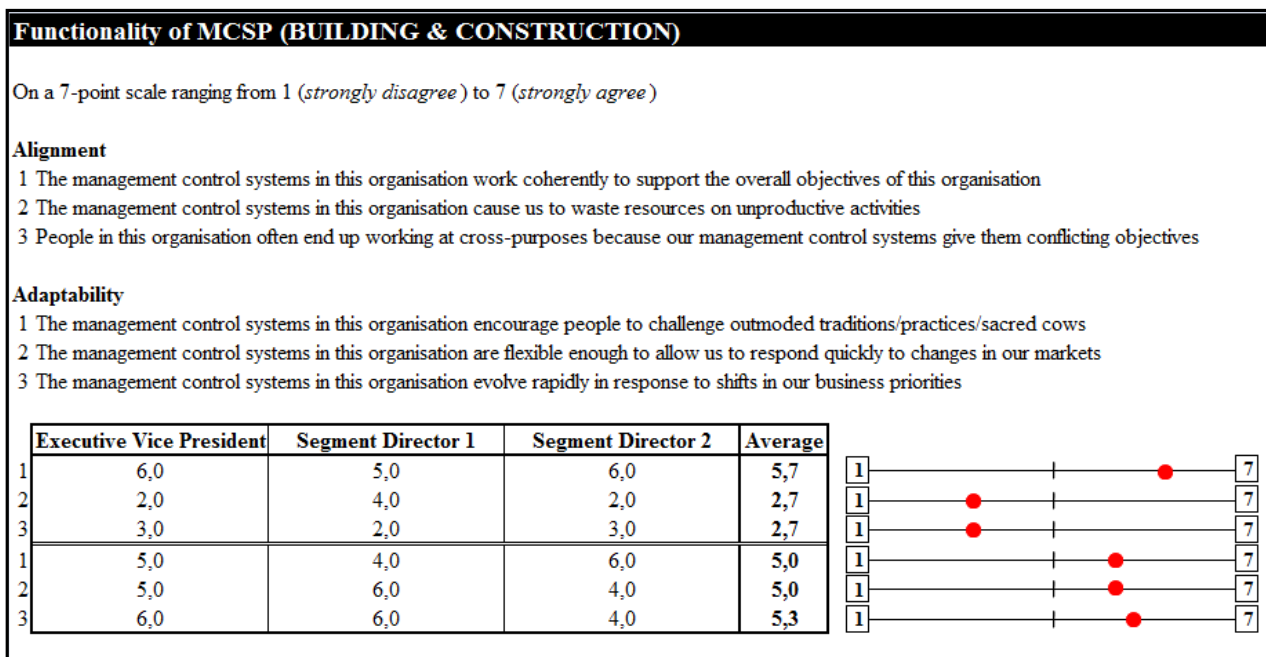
Functionality of MCSP (BUILDING & CONSTRUCTION)

On a 7-point scale ranging from 1 (*strongly disagree*) to 7 (*strongly agree*)

**Alignment**
1 The management control systems in this organisation work coherently to support the overall objectives of this organisation
2 The management control systems in this organisation cause us to waste resources on unproductive activities
3 People in this organisation often end up working at cross-purposes because our management control systems give them conflicting objectives

**Adaptability**
1 The management control systems in this organisation encourage people to challenge outmoded traditions/practices/sacred cows
2 The management control systems in this organisation are flexible enough to allow us to respond quickly to changes in our markets
3 The management control systems in this organisation evolve rapidly in response to shifts in our business priorities

| | Executive Vice President | Segment Director 1 | Segment Director 2 | Average | | |
|---|---|---|---|---|---|---|
| 1 | 6,0 | 5,0 | 6,0 | 5,7 | 1 | 7 |
| 2 | 2,0 | 4,0 | 2,0 | 2,7 | 1 | 7 |
| 3 | 3,0 | 2,0 | 3,0 | 2,7 | 1 | 7 |
| 1 | 5,0 | 4,0 | 6,0 | 5,0 | 1 | 7 |
| 2 | 5,0 | 6,0 | 4,0 | 5,0 | 1 | 7 |
| 3 | 6,0 | 6,0 | 4,0 | 5,3 | 1 | 7 |